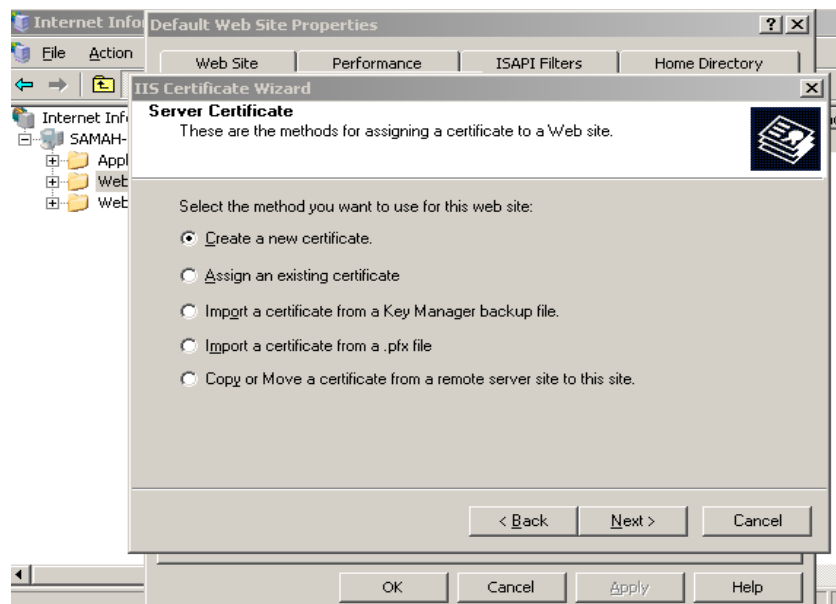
Internet Infor
File Action
Internet Info
SAMAH-
Appl
Web
Web

Default Web Site Properties
?
Web Site
Performance
ISAPI Filters
Home Directory

IIS Certificate Wizard
Server Certificate
These are the methods for assigning a certificate to a Web site.

Select the method you want to use for this web site:
Create a new certificate.
Assign an existing certificate
Import a certificate from a Key Manager backup file.
Import a certificate from a .pfx file
Copy or Move a certificate from a remote server site to this site.

< Back
Next >
Cancel

OK
Cancel
Apply
Help